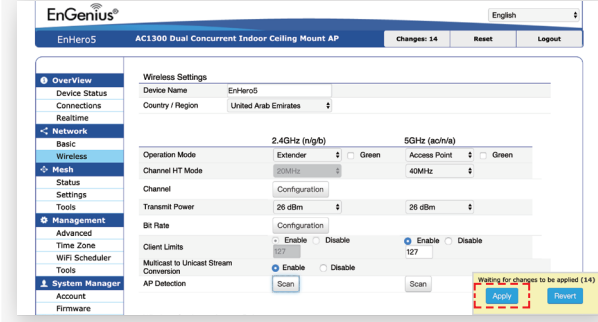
EnGenius®

English

EnHero5

AC1300 Dual Concurrent Indoor Ceiling Mount AP

Changes: 14

Reset

Logout

OverView
Device Status
Connections
Realtime
Network
Basic
Wireless
Mesh
Status
Settings
Tools
Management
Advanced
Time Zone
WiFi Scheduler
Tools
System Manager
Account
Firmware

Wireless Settings

| Device Name | EnHero5 | |
|---|---|---|
| Country / Region | United Arab Emirates | |
| | 2.4GHz (n/g/b) | 5GHz (ac/n/a) |
| Operation Mode | Extender ☐ Green | Access Point ☐ Green |
| Channel HT Mode | 20MHz | 40MHz |
| Channel | Configuration | |
| Transmit Power | 26 dBm | 26 dBm |
| Bit Rate | Configuration | |
| Client Limits | Enable Disable 127 | Enable Disable 127 |
| Multicast to Unicast Stream Conversion | Enable Disable | |
| AP Detection | Scan | Scan |

Waiting for changes to be applied (14)

Apply

Revert